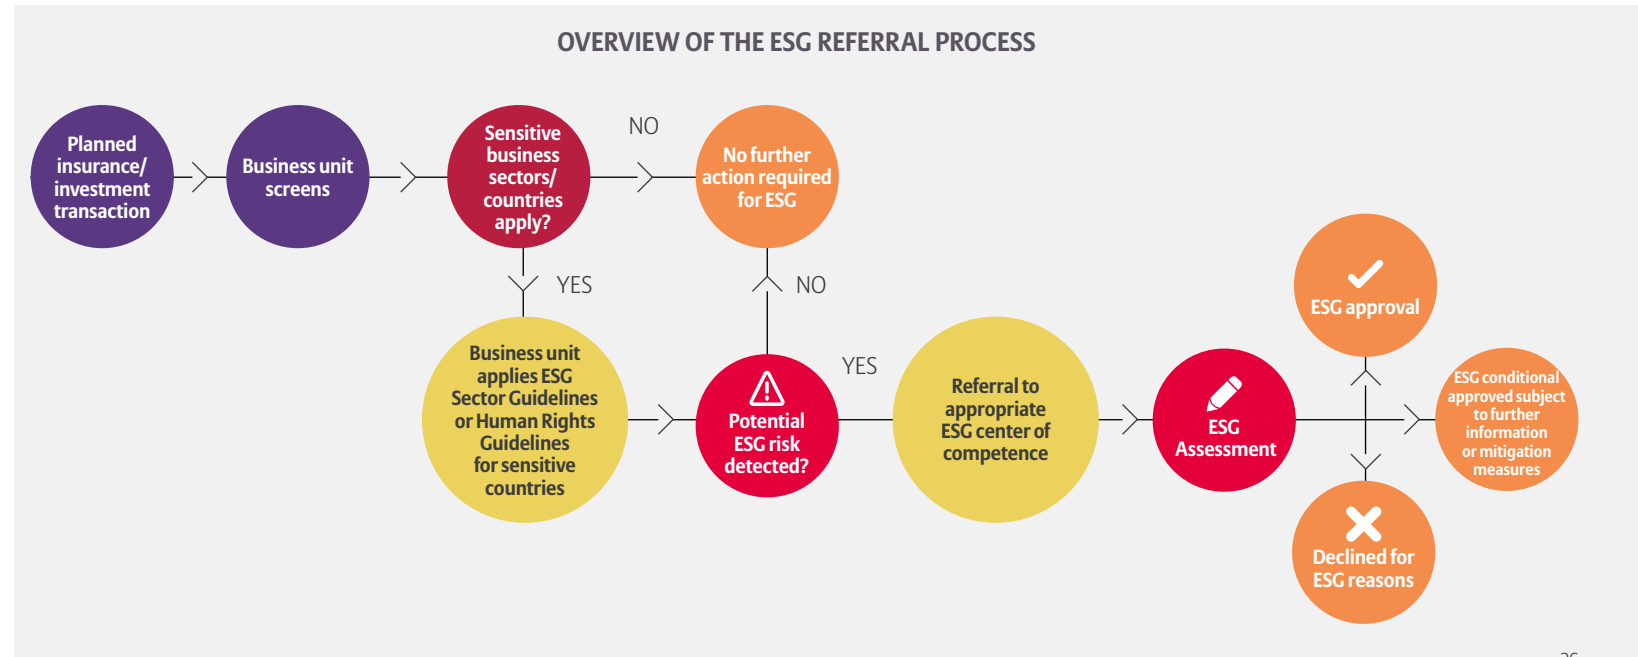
OVERVIEW OF THE ESG REFERRAL PROCESS

Planned insurance/ investment transaction

Business unit screens

Sensitive business sectors/ countries apply?

NO

No further action required for ESG

YES

NO

Business unit applies ESG Sector Guidelines or Human Rights Guidelines for sensitive countries

Potential ESG risk detected?

YES

Referral to appropriate ESG center of competence

ESG Assessment

ESG approval

ESG conditional approved subject to further information or mitigation measures

Declined for ESG reasons